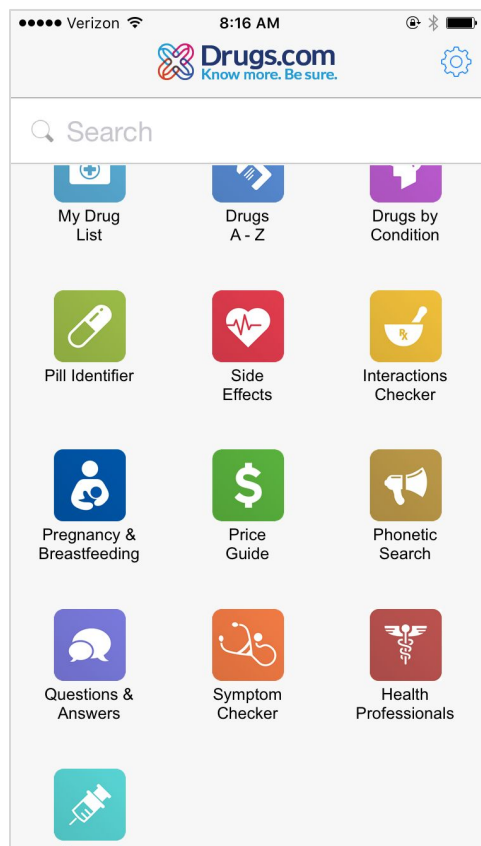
●●●●● Verizon 8:16 AM

Drugs.com
Know more. Be sure.

Search

My Drug List

Drugs A - Z

Drugs by Condition

Pill Identifier

Side Effects

Interactions Checker

Pregnancy & Breastfeeding

Price Guide

Phonetic Search

Questions & Answers

Symptom Checker

Health Professionals